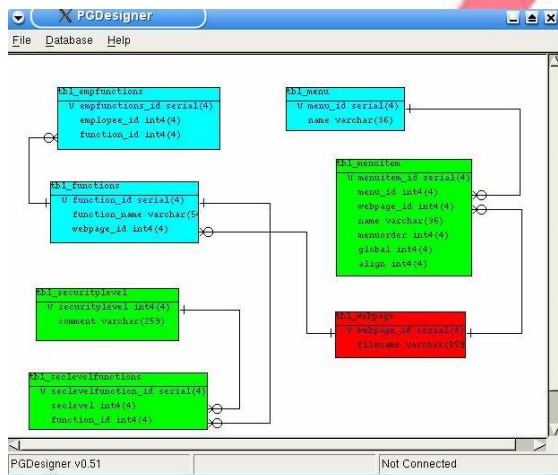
PGDesigner

File Database Help

tbl_empfunctions
U empfunctions_id serial(4)
employee_id int4(4)
function_id int4(4)

tbl_menu
U menu_id serial(4)
name varchar(36)

tbl_menuitem
U menuitem_id serial(4)
menu_id int4(4)
webpage_id int4(4)
name varchar(36)
menuorder int4(4)
global int4(4)
align int4(4)

tbl_functions
U function_id serial(4)
function_name varchar(5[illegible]
webpage_id int4(4)

tbl_securitylevel
U securitylevel int4(4)
comment varchar(259)

tbl_webpage
U webpage_id serial(4)
filename varchar(25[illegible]

tbl_seclevelfunctions
U seclevelfunction_id serial(4)
seclevel int4(4)
function_id int4(4)

PGDesigner v0.51

Not Connected